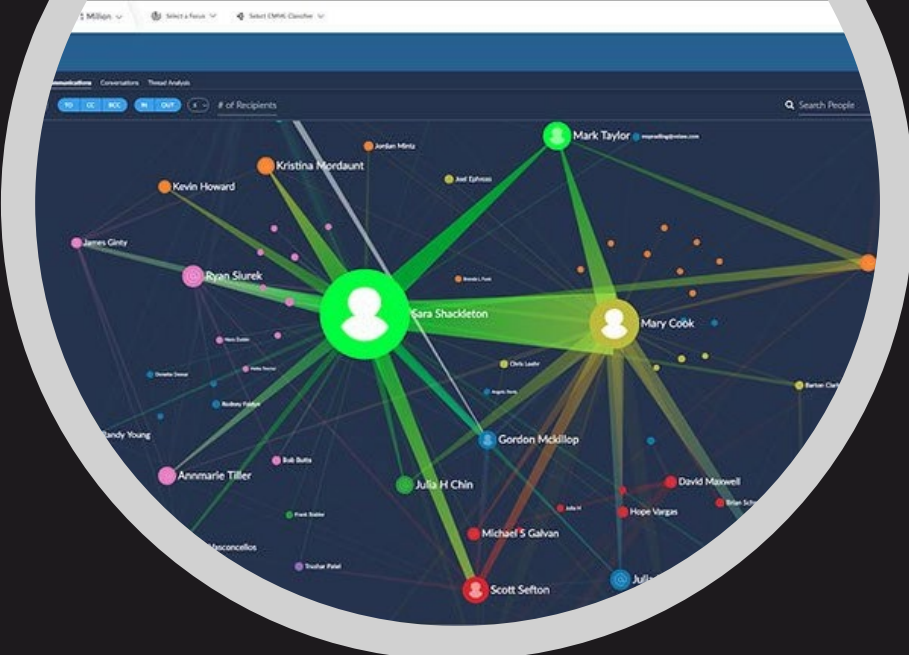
Million ∨ Select a Focus ∨ Select CMMG Classifier ∨

Communications Conversations Thread Analysis

TO CC BCC IN OUT # of Recipients

Search People

Mark Taylor
Jordan Mintz
Kristina Mordaunt
Joel Ephross
Kevin Howard
James Ginty
Ryan Siurek
Sara Shackleton
Mary Cook
Chris Loehr
Barton Clark
Rodney Faldyn
Gordon Mckillop
Andy Young
Bob Butts
Annmarie Tiller
Julia H Chin
David Maxwell
Hope Vargas
Frank Stabler
Michael S Galvan
Vasconcellos
Trushar Patel
Scott Sefton
Julia